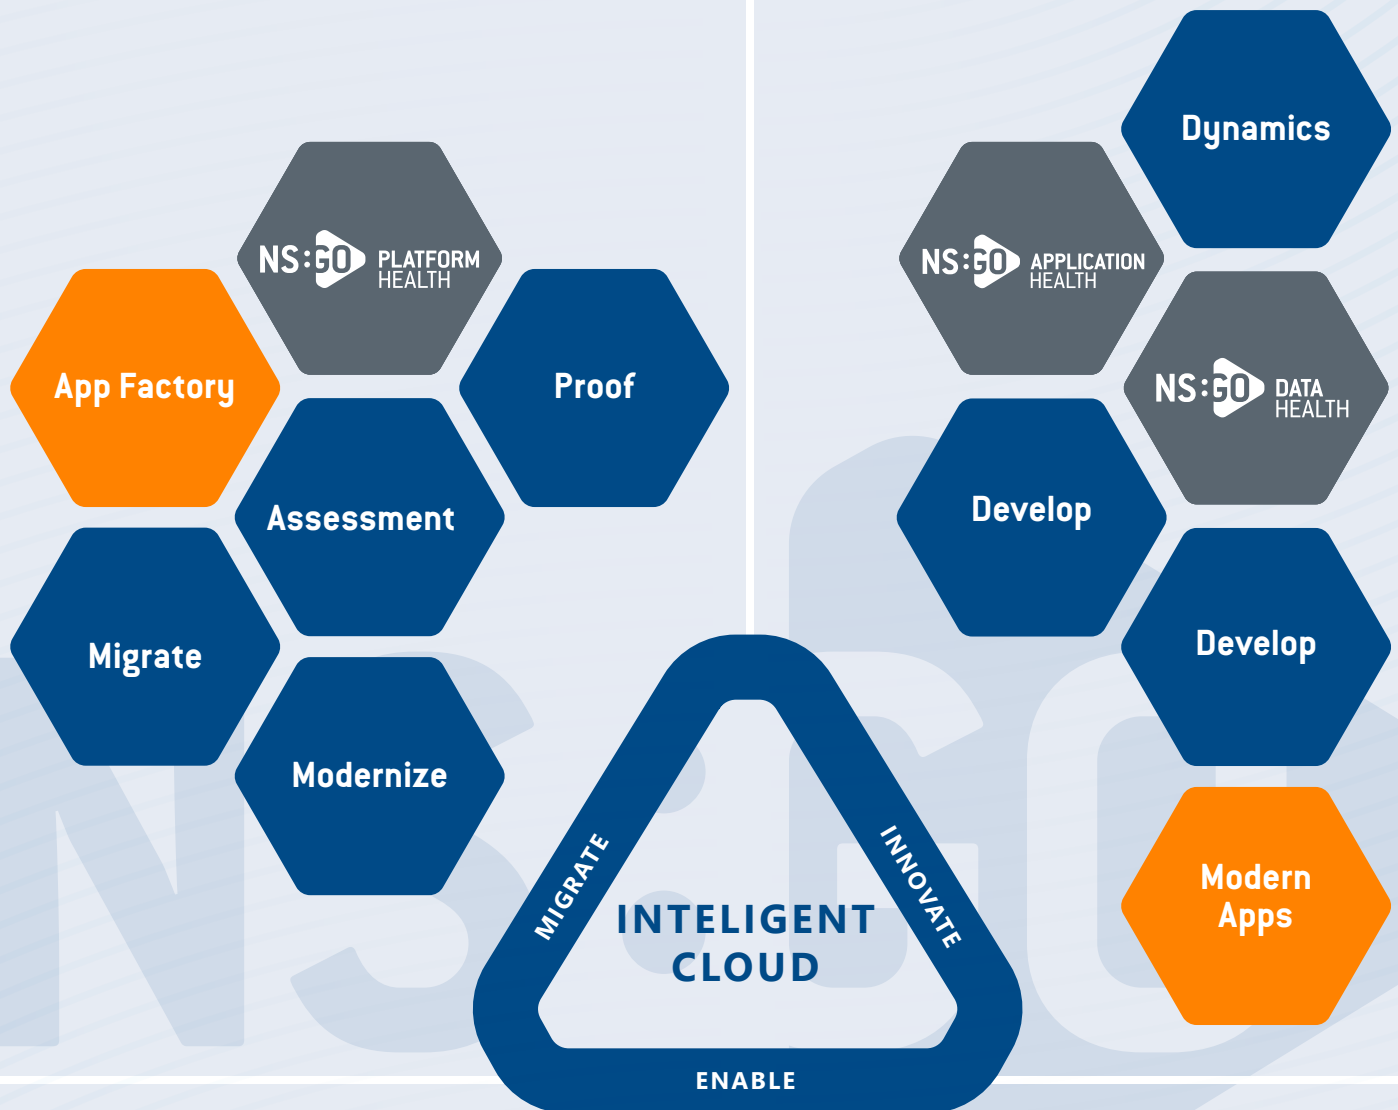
NS:GO PLATFORM HEALTH

App Factory

Proof

Assessment

Migrate

Modernize

Dynamics

NS:GO APPLICATION HEALTH

NS:GO DATA HEALTH

Develop

Develop

Modern Apps

MIGRATE

INNOVATE

INTELIGENT CLOUD

ENABLE